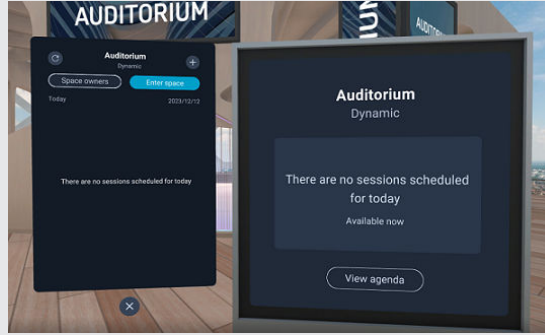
AUDITORIUM

UN

Auditorium
Dynamic

Space owners
Enter space

Today
2023/10/12

There are no sessions scheduled for today

Auditorium
Dynamic

There are no sessions scheduled for today
Available now

View agenda